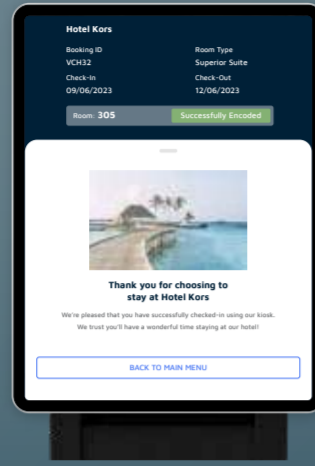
Hotel Kors

Booking ID
VCH32

Room Type
Superior Suite

Check-In
09/06/2023

Check-Out
12/06/2023

Room: 305

Successfully Encoded

Thank you for choosing to stay at Hotel Kors

We're pleased that you have successfully checked-in using our kiosk. We trust you'll have a wonderful time staying at our hotel!

BACK TO MAIN MENU